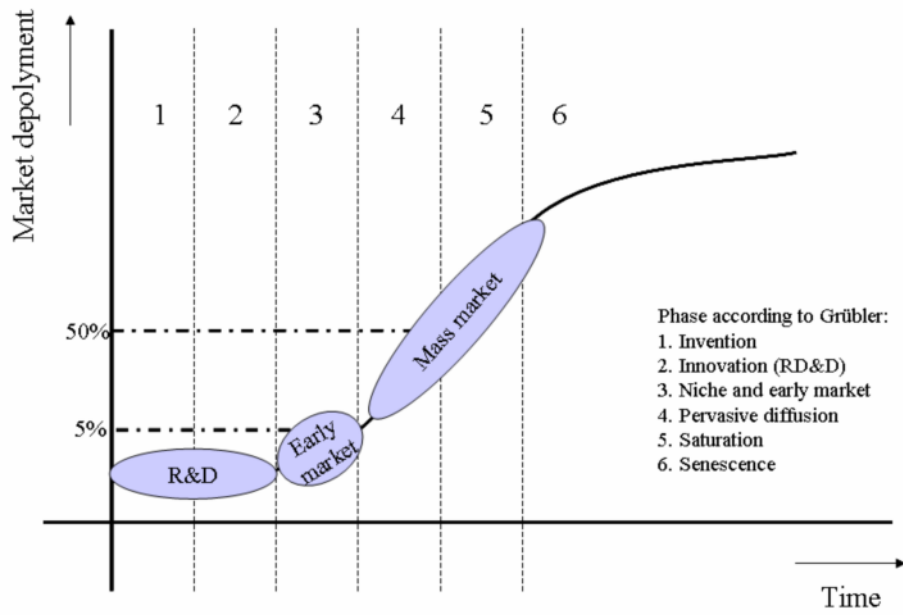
Market depolyment

1 2 3 4 5 6

50%

5%

R&D

Early market

Mass market

Phase according to Grübler:
1. Invention
2. Innovation (RD&D)
3. Niche and early market
4. Pervasive diffusion
5. Saturation
6. Senescence

Time